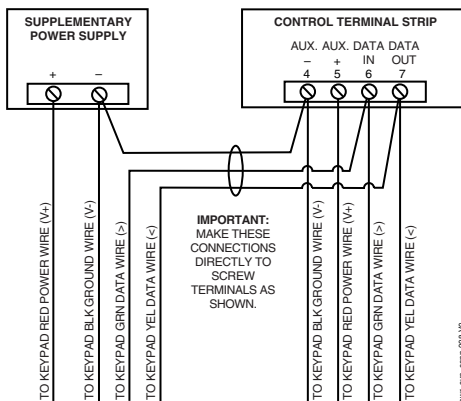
SUPPLEMENTARY POWER SUPPLY

+ –

CONTROL TERMINAL STRIP

AUX. – 4
AUX. + 5
DATA IN 6
DATA OUT 7

TO KEYPAD RED POWER WIRE (V+)
TO KEYPAD BLK GROUND WIRE (V-)
TO KEYPAD GRN DATA WIRE (>)
TO KEYPAD YEL DATA WIRE (<)

IMPORTANT:
MAKE THESE CONNECTIONS DIRECTLY TO SCREW TERMINALS AS SHOWN.

TO KEYPAD BLK GROUND WIRE (V-)
TO KEYPAD RED POWER WIRE (V+)
TO KEYPAD GRN DATA WIRE (>)
TO KEYPAD YEL DATA WIRE (<)

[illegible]